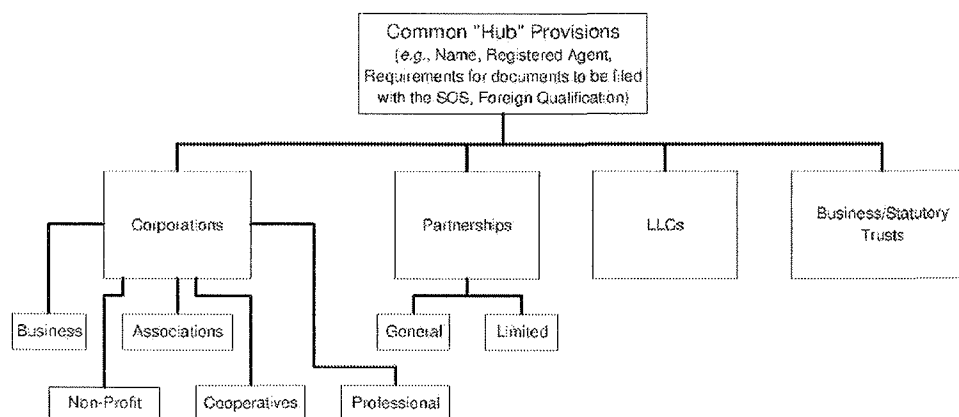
Common "Hub" Provisions
(e.g., Name, Registered Agent, Requirements for documents to be filed with the SOS, Foreign Qualification)

Corporations

Partnerships

LLCs

Business/Statutory Trusts

Business

Associations

General

Limited

Non-Profit

Cooperatives

Professional